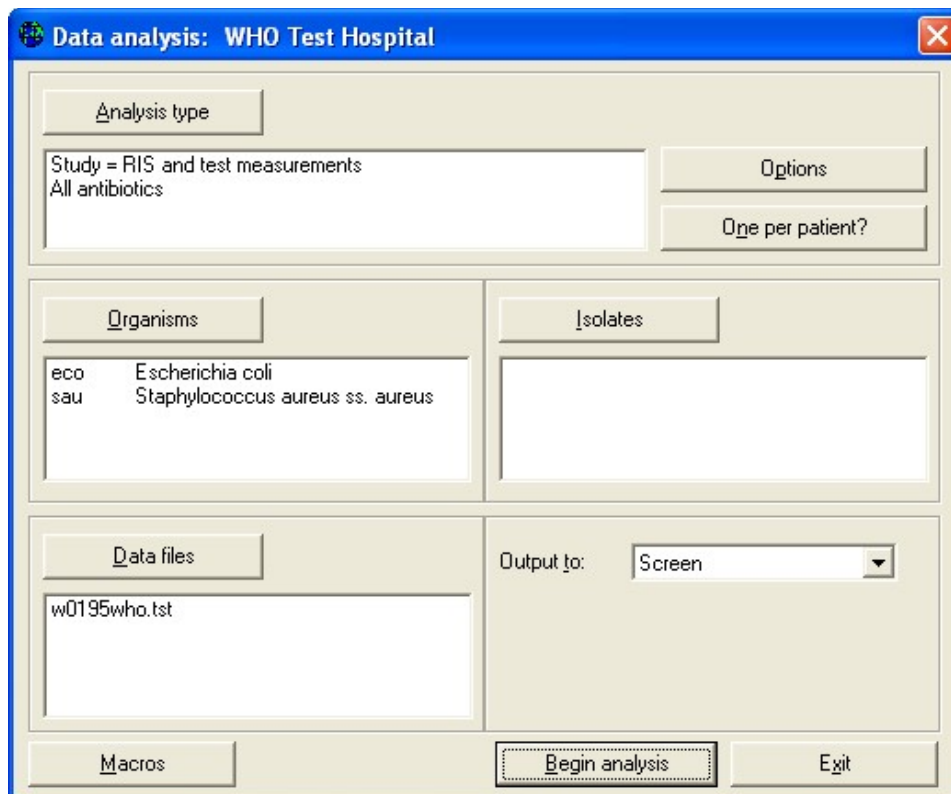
Data analysis: WHO Test Hospital

Analysis type

Study = RIS and test measurements
All antibiotics

Options

One per patient?

Organisms

eco Escherichia coli
sau Staphylococcus aureus ss. aureus

Isolates

Data files

w0195who.tst

Output to: Screen

Macros

Begin analysis

Exit